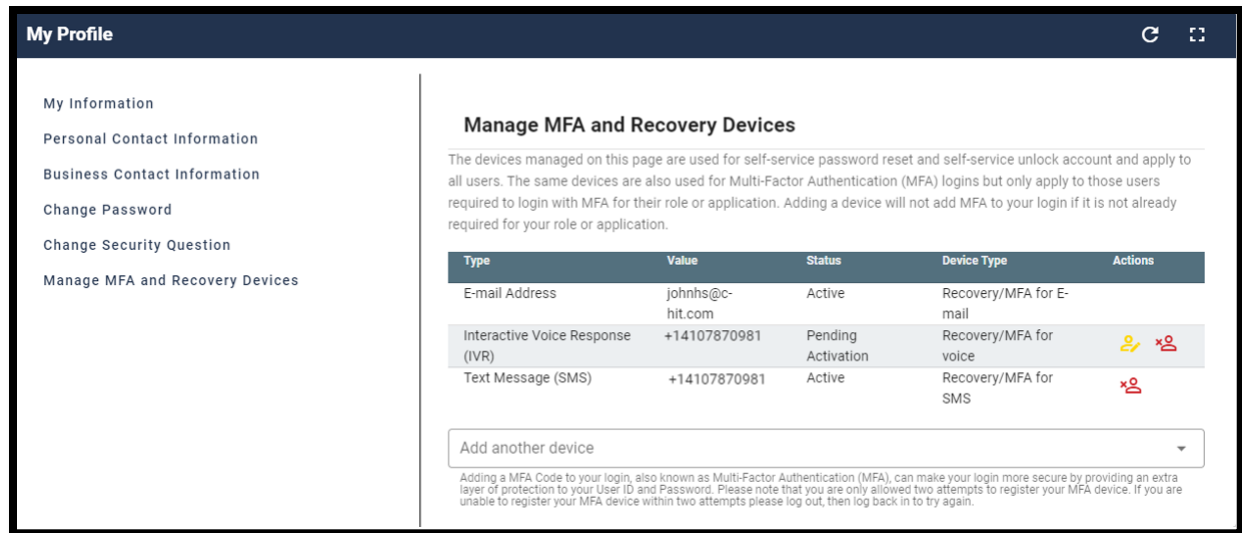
My Profile

My Information

Personal Contact Information

Business Contact Information

Change Password

Change Security Question

Manage MFA and Recovery Devices

Manage MFA and Recovery Devices

The devices managed on this page are used for self-service password reset and self-service unlock account and apply to all users. The same devices are also used for Multi-Factor Authentication (MFA) logins but only apply to those users required to login with MFA for their role or application. Adding a device will not add MFA to your login if it is not already required for your role or application.

| Type | Value | Status | Device Type | Actions |
|---|---|---|---|---|
| E-mail Address | johnhs@c-hit.com | Active | Recovery/MFA for E-mail | |
| Interactive Voice Response (IVR) | +14107870981 | Pending Activation | Recovery/MFA for voice | |
| Text Message (SMS) | +14107870981 | Active | Recovery/MFA for SMS | |

Add another device

Adding a MFA Code to your login, also known as Multi-Factor Authentication (MFA), can make your login more secure by providing an extra layer of protection to your User ID and Password. Please note that you are only allowed two attempts to register your MFA device. If you are unable to register your MFA device within two attempts please log out, then log back in to try again.